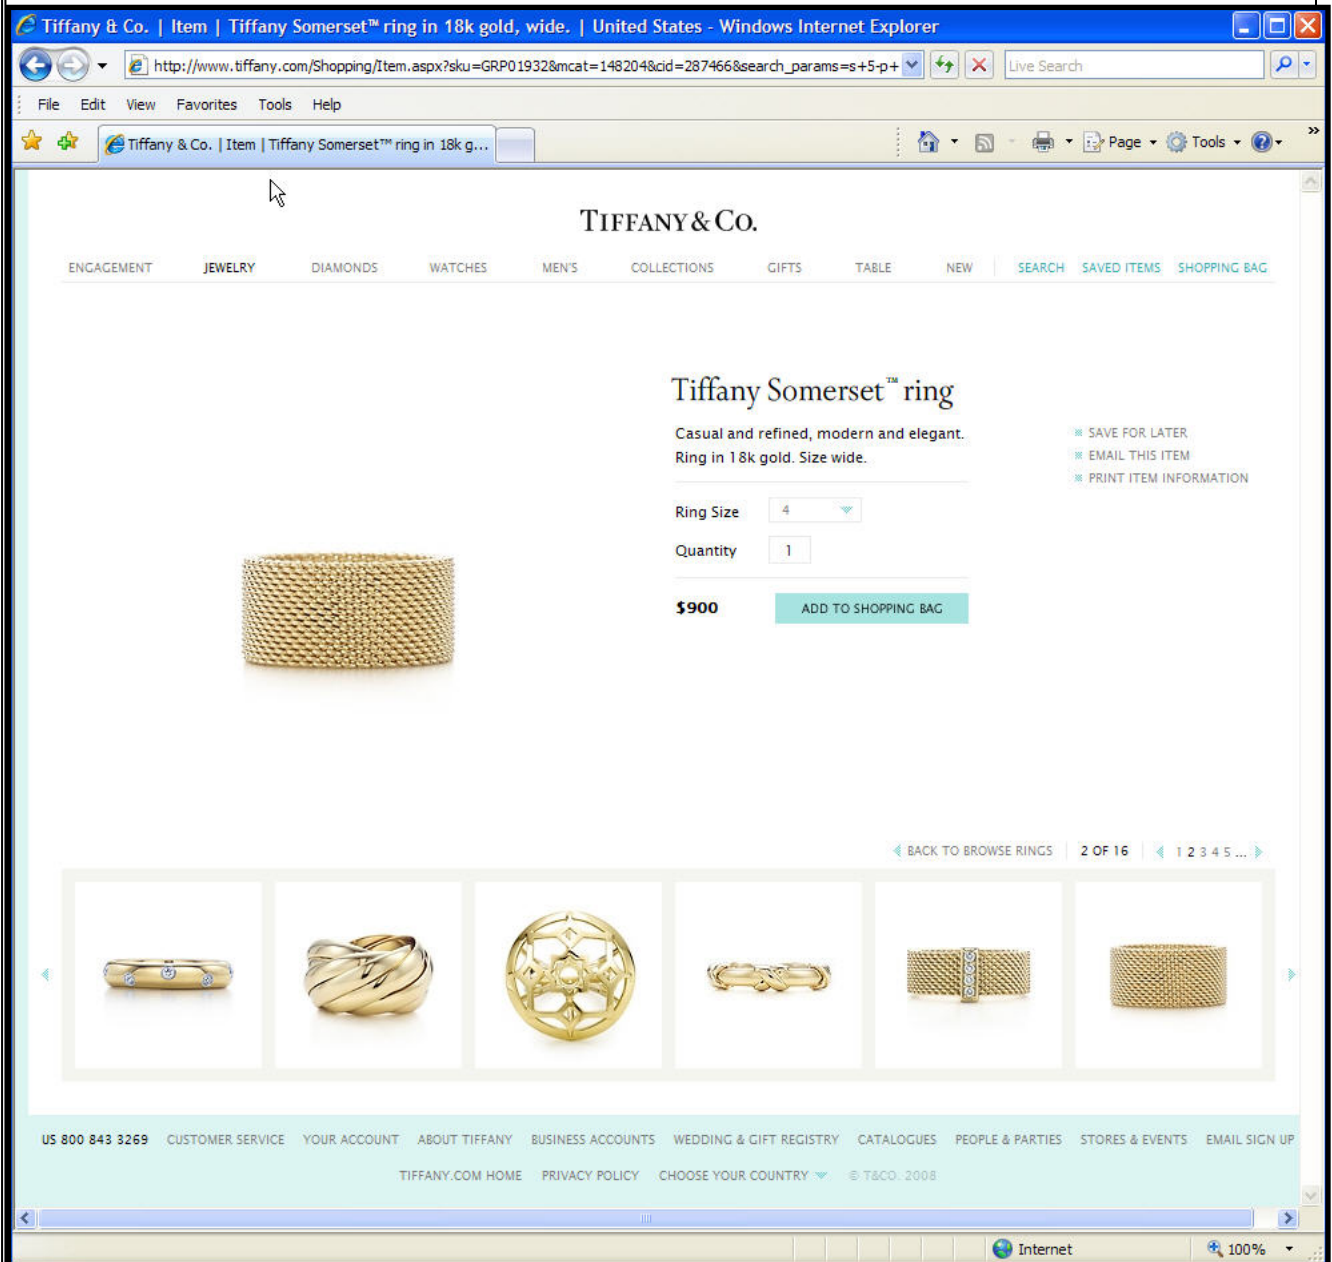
Tiffany & Co. | Item | Tiffany Somerset™ ring in 18k gold, wide. | United States - Windows Internet Explorer

http://www.tiffany.com/Shopping/Item.aspx?sku=GRP01932&mcat=148204&cid=287466&search_params=s+5-p+

Live Search

File Edit View Favorites Tools Help

Tiffany & Co. | Item | Tiffany Somerset™ ring in 18k g...

Page Tools

TIFFANY & CO.

ENGAGEMENT JEWELRY DIAMONDS WATCHES MEN'S COLLECTIONS GIFTS TABLE NEW SEARCH SAVED ITEMS SHOPPING BAG

Tiffany Somerset™ ring

Casual and refined, modern and elegant. Ring in 18k gold. Size wide.

SAVE FOR LATER
EMAIL THIS ITEM
PRINT ITEM INFORMATION

Ring Size 4

Quantity 1

$900 ADD TO SHOPPING BAG

BACK TO BROWSE RINGS 2 OF 16 1 2 3 4 5 ...

US 800 843 3269 CUSTOMER SERVICE YOUR ACCOUNT ABOUT TIFFANY BUSINESS ACCOUNTS WEDDING & GIFT REGISTRY CATALOGUES PEOPLE & PARTIES STORES & EVENTS EMAIL SIGN UP

TIFFANY.COM HOME PRIVACY POLICY CHOOSE YOUR COUNTRY © T&CO. 2008

Internet 100%